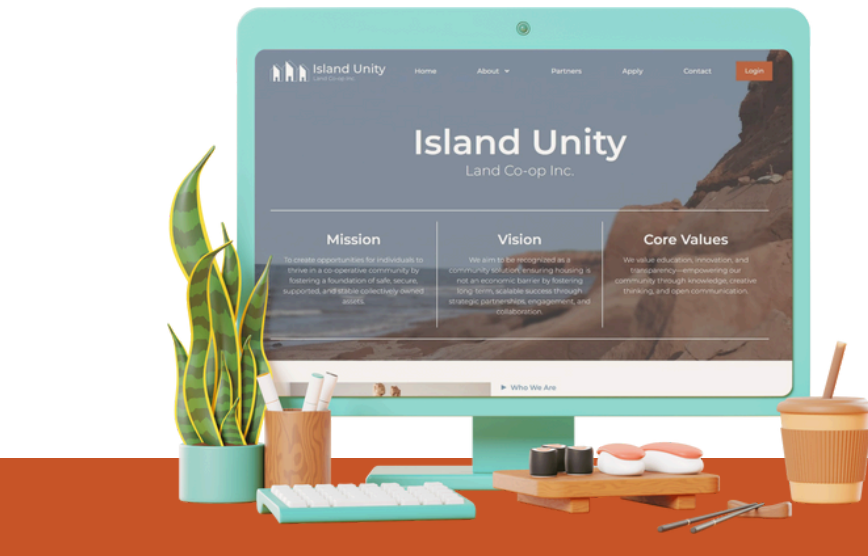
Island Unity
Land Co-op Inc.

Home About Partners Apply Contact Login

Island Unity
Land Co-op Inc.

Mission
To create opportunities for individuals to thrive in a co-operative community by fostering a foundation of safe, secure, supported, and stable collectively owned assets.

Vision
We aim to be recognized as a community solution, ensuring housing is not an economic barrier by fostering long-term, scalable success through strategic partnerships, engagement, and collaboration.

Core Values
We value education, innovation, and transparency—empowering our community through knowledge, creative thinking, and open communication.

Who We Are